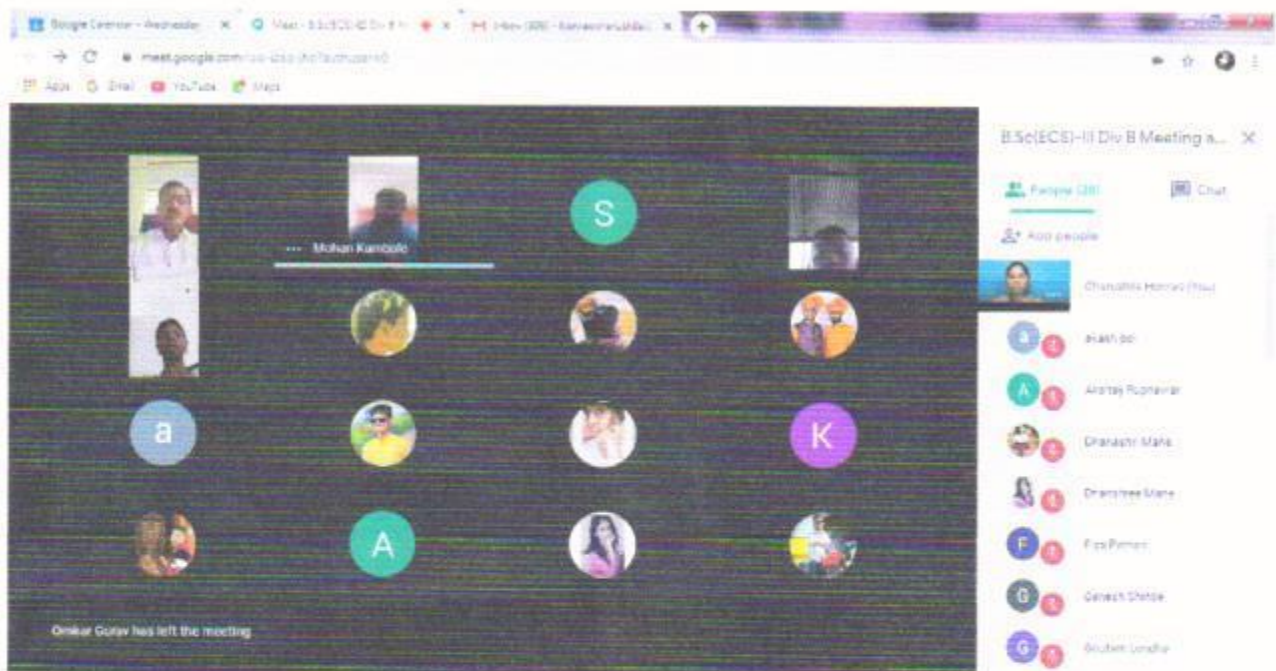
Google Calendar - Wednesday × Meet - B.Sc(ECS)-II Div B × M Inbox (326) - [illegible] ×

meet.google.com/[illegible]

Apps Gmail YouTube Maps

S

Mohan Kambale

a

K

A

Omkar Gurav has left the meeting

B.Sc(ECS)-II Div B Meeting a... ×

People (38) Chat

Add people

Chandrika Honrao (You)

akash bo

Akshay Pujnewar

Dhanashri Mane

Dhanshree Mane

F Fiza Pathan

G Ganesh Shinde

G Gnuben Londhe